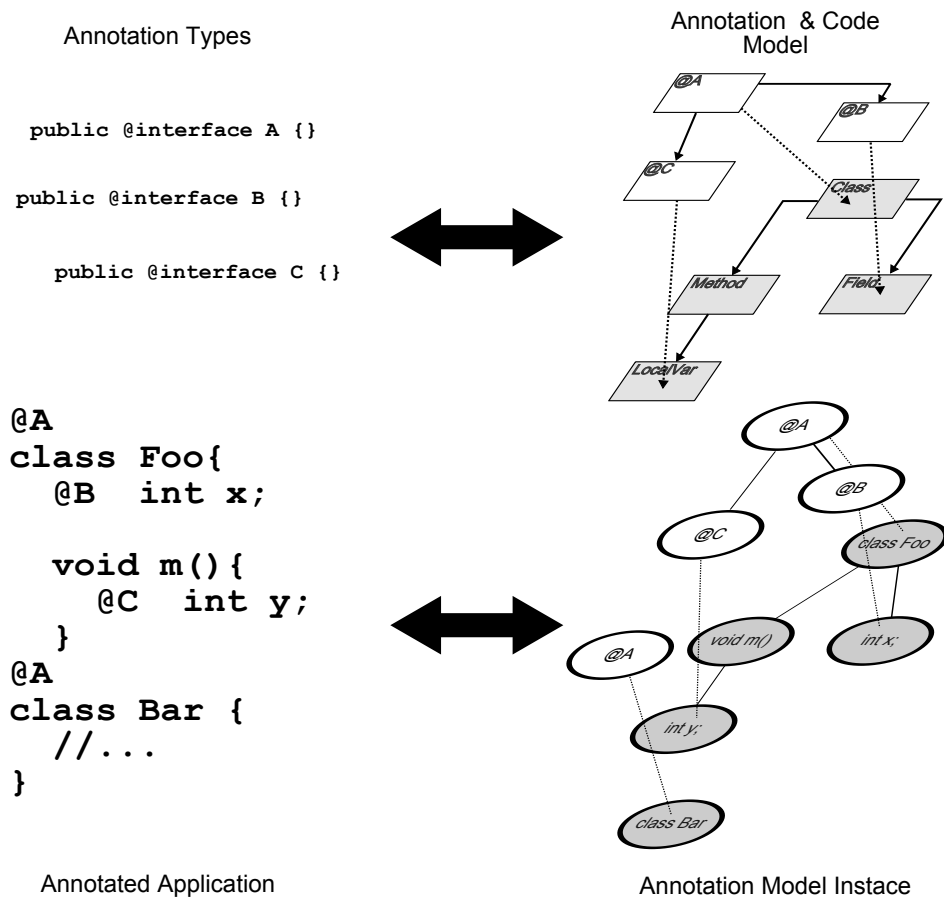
Annotation Types

public @interface A {}

public @interface B {}

public @interface C {}

Annotation & Code Model

@A

@B

@C

Class

Method

Field

LocalVar

@A
class Foo{
  @B  int x;

  void m(){
    @C  int y;
  }
@A
class Bar {
  //...
}

@A

@B

@C

class Foo

void m()

int x;

@A

int y;

class Bar

Annotated Application

Annotation Model Instace